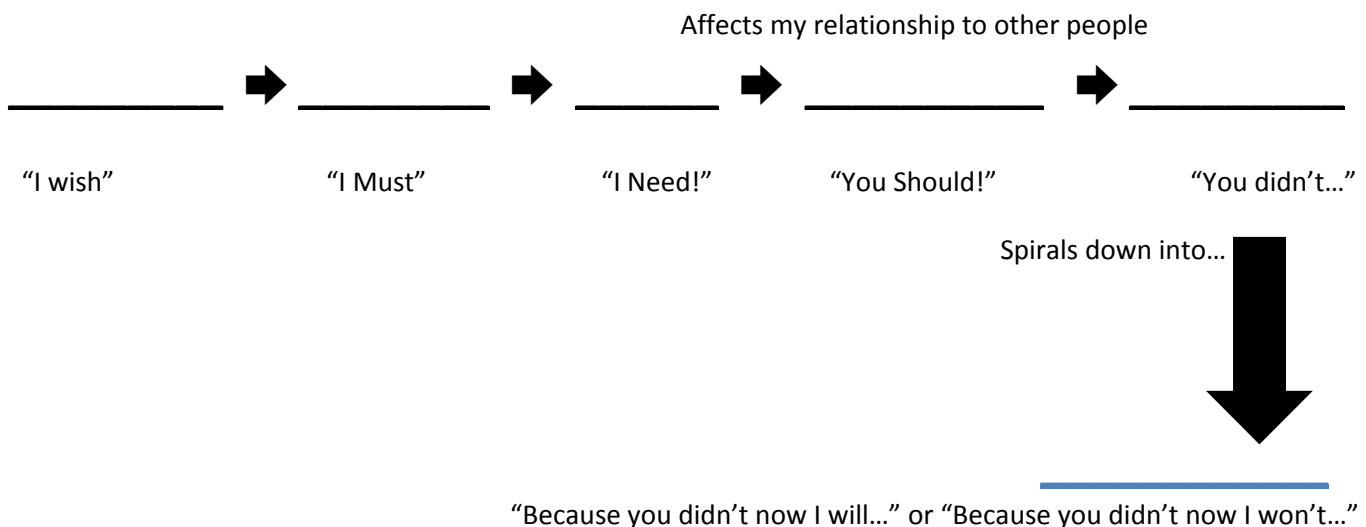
Affects my relationship to other people

_________ ➡ _________ ➡ ______ ➡ ___________ ➡ _________

"I wish" "I Must" "I Need!" "You Should!" "You didn't…"

Spirals down into…

"Because you didn't now I will…" or "Because you didn't now I won't…"